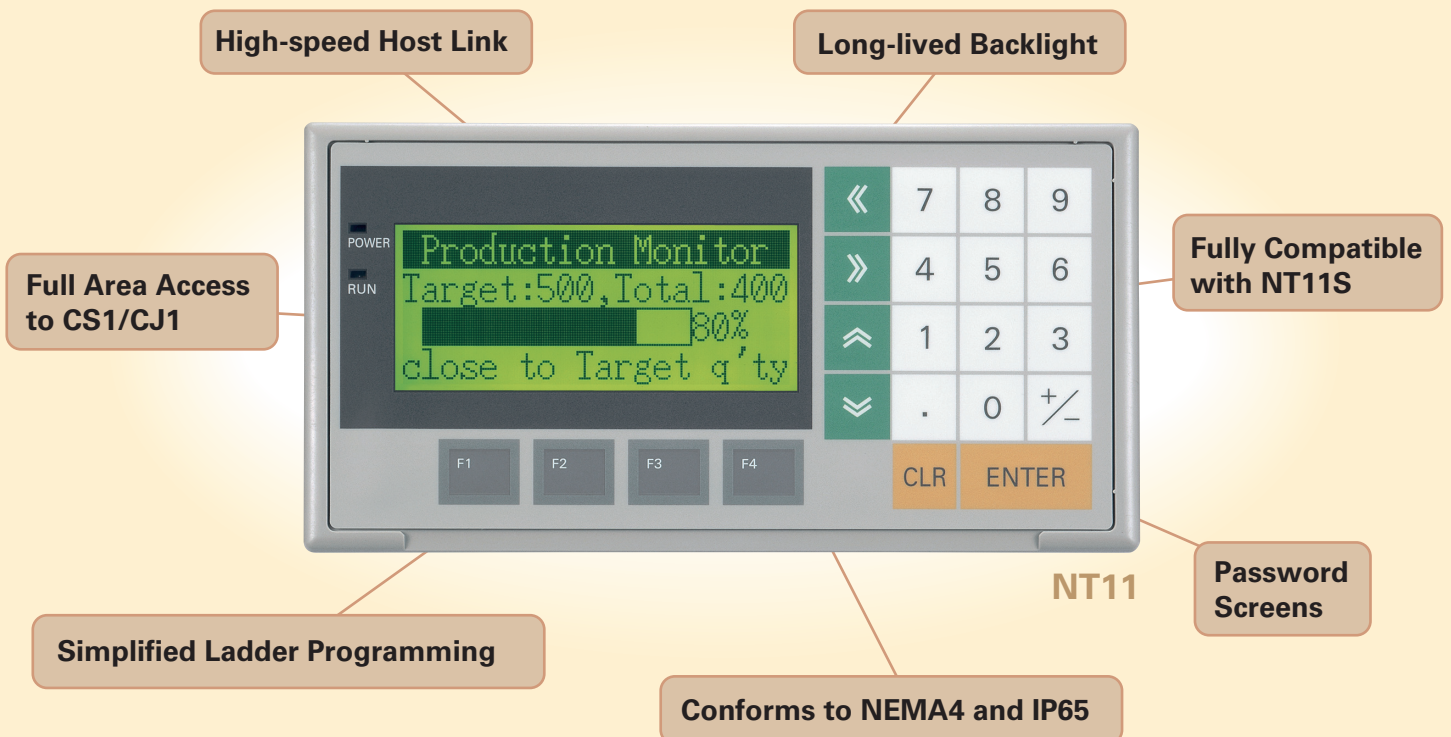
High-speed Host Link

Long-lived Backlight

POWER

RUN

Production Monitor
Target:500,Total:400
80%
close to Target q'ty

«
»
7 8 9
4 5 6
1 2 3
. 0 $\pm$

Fully Compatible with NT11S

Full Area Access to CS1/CJ1

F1 F2 F3 F4

CLR ENTER

NT11

Password Screens

Simplified Ladder Programming

Conforms to NEMA4 and IP65